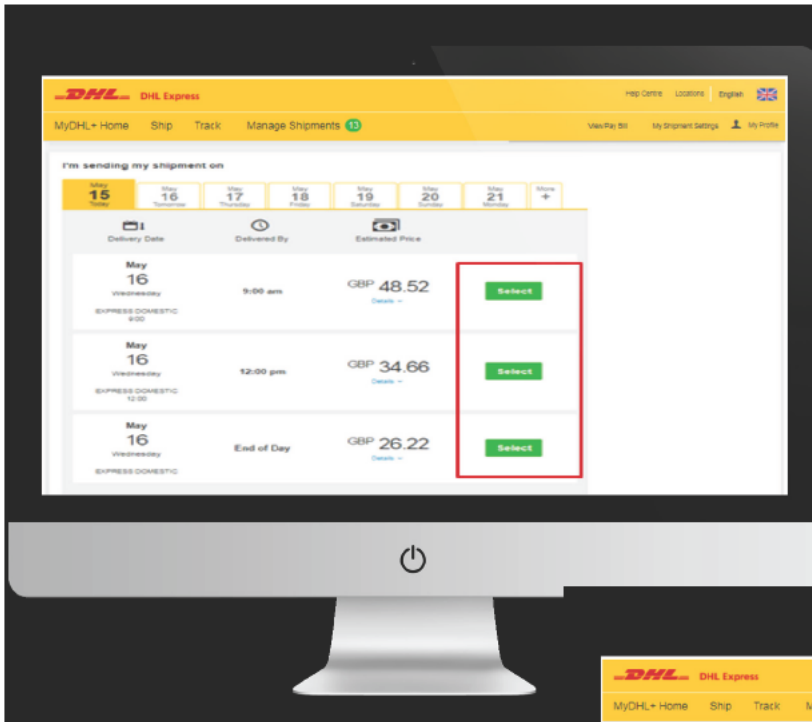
DHL DHL Express

Help Centre Locations English

MyDHL+ Home Ship Track Manage Shipments 13

View/Pay Bill My Shipment Settings My Profile

I'm sending my shipment on

May 15 Today

May 16 Tomorrow

May 17 Thursday

May 18 Friday

May 19 Saturday

May 20 Sunday

May 21 Monday

More +

Delivery Date

Delivered By

Estimated Price

May 16 Wednesday EXPRESS DOMESTIC 9:00

9:00 am

GBP 48.52 Details

Select

May 16 Wednesday EXPRESS DOMESTIC 12:00

12:00 pm

GBP 34.66 Details

Select

May 16 Wednesday EXPRESS DOMESTIC

End of Day

GBP 26.22 Details

Select

DHL DHL Express

MyDHL+ Home Ship Track M